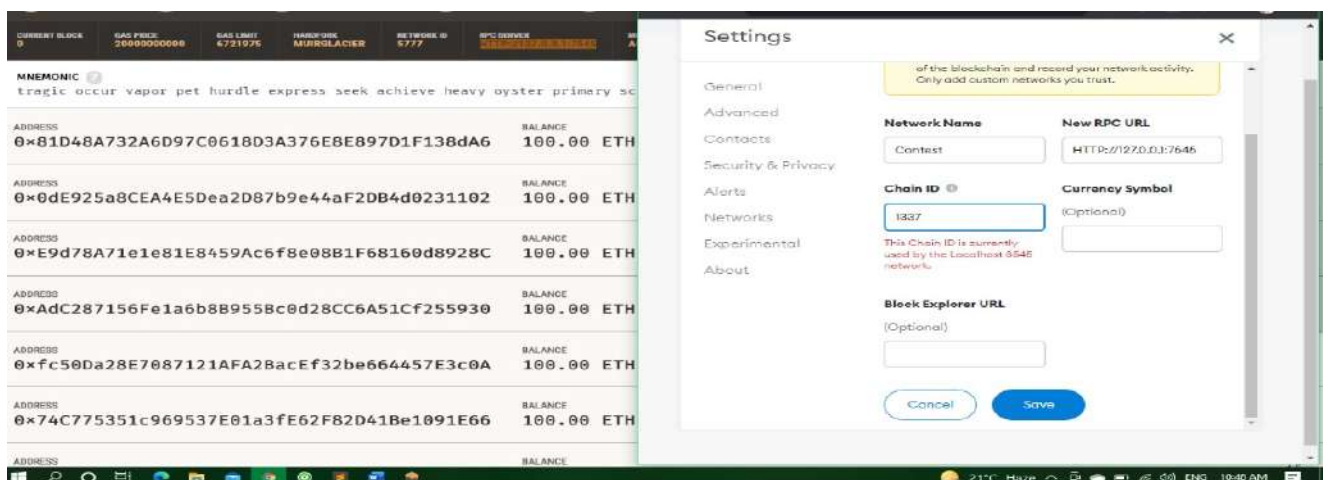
CURRENT BLOCK 0 GAS PRICE 20000000000 GAS LIMIT 6721975 HARDFORK MUIRGLACIER NETWORK ID 5777 RPC SERVER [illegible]

MNEMONIC
tragic occur vapor pet hurdle express seek achieve heavy oyster primary sc

ADDRESS
0×81D48A732A6D97C0618D3A376E8E897D1F138dA6
BALANCE
100.00 ETH

ADDRESS
0×0dE925a8CEA4E5Dea2D87b9e44aF2DB4d0231102
BALANCE
100.00 ETH

ADDRESS
0×E9d78A71e1e81E8459Ac6f8e08B1F68160d8928C
BALANCE
100.00 ETH

ADDRESS
0×AdC287156Fe1a6b8B955Bc0d28CC6A51Cf255930
BALANCE
100.00 ETH

ADDRESS
0×fc50Da28E7087121AFA2BacEf32be664457E3c0A
BALANCE
100.00 ETH

ADDRESS
0×74C775351c969537E01a3fE62F82D41Be1091E66
BALANCE
100.00 ETH

ADDRESS
BALANCE

Settings ×

General
Advanced
Contacts
Security & Privacy
Alerts
Networks
Experimental
About

of the blockchain and record your network activity. Only add custom networks you trust.

Network Name
Contest

New RPC URL
HTTP://127.0.0.1:7646

Chain ID
1337
This Chain ID is currently used by the Localhost 8545 network.

Currency Symbol
(Optional)

Block Explorer URL
(Optional)

Cancel
Save

21°C Haze ENG 10:40 AM